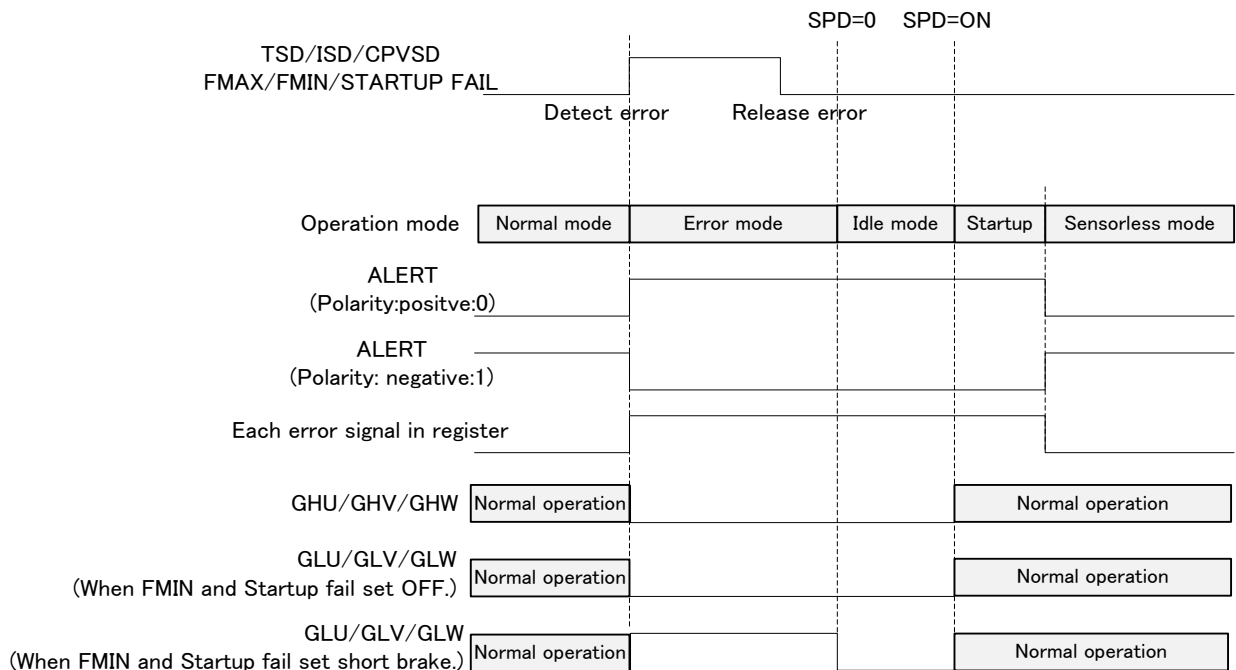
SPD=0 SPD=ON

TSD/ISD/CPVSD
FMAX/FMIN/STARTUP FAIL

Detect error

Release error

Operation mode

| Normal mode | Error mode | Idle mode | Startup | Sensorless mode |
|---|---|---|---|---|

ALERT
(Polarity:positve:0)

ALERT
(Polarity: negative:1)

Each error signal in register

GHU/GHV/GHW

Normal operation

Normal operation

GLU/GLV/GLW
(When FMIN and Startup fail set OFF.)

Normal operation

Normal operation

GLU/GLV/GLW
(When FMIN and Startup fail set short brake.)

Normal operation

Normal operation